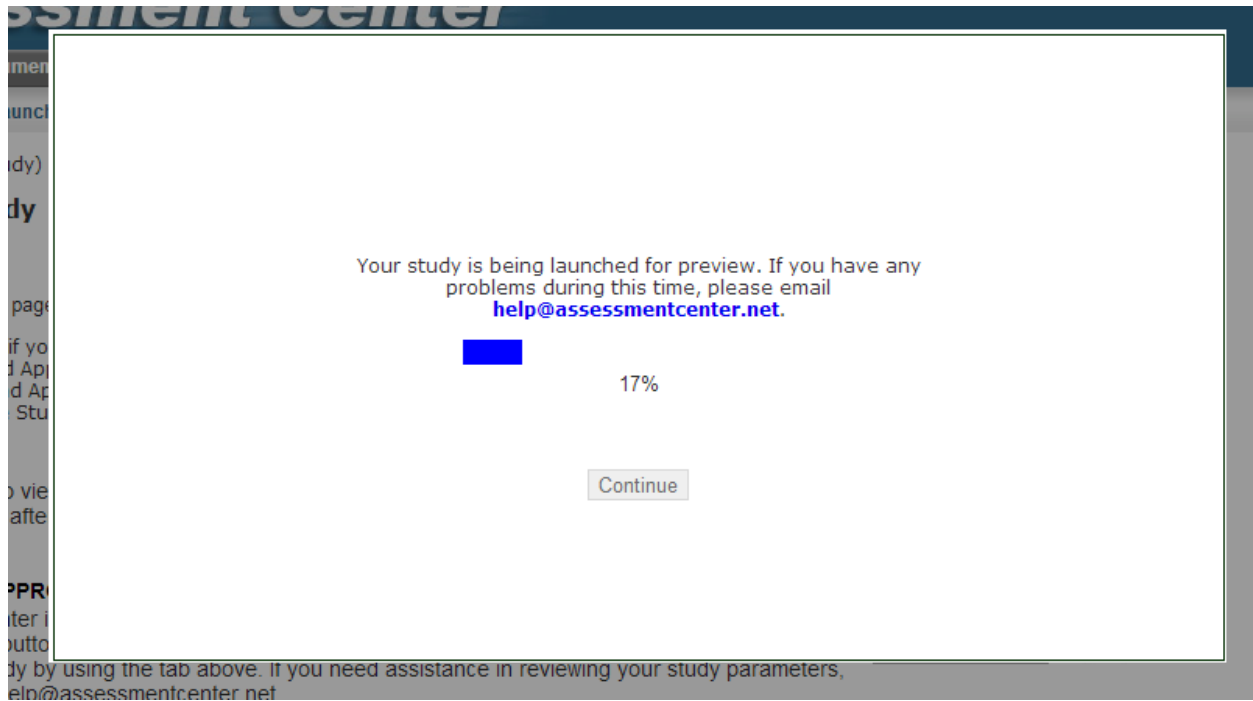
ssment Center

umen

unch

dy)

dy

page

if yo
d App
d Ap
Stu

vie
afte

PPR
ter i
outto
dy by using the tab above. If you need assistance in reviewing your study parameters,
elp@assessmentcenter.net

Your study is being launched for preview. If you have any problems during this time, please email **help@assessmentcenter.net**.

17%

Continue